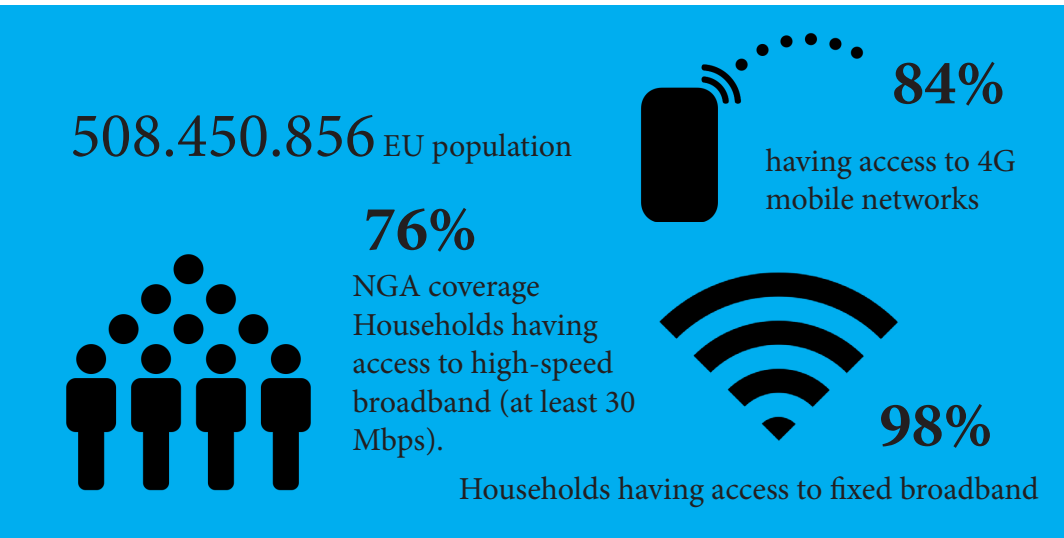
508.450.856 EU population

84%

having access to 4G mobile networks

76%

NGA coverage Households having access to high-speed broadband (at least 30 Mbps).

98%

Households having access to fixed broadband